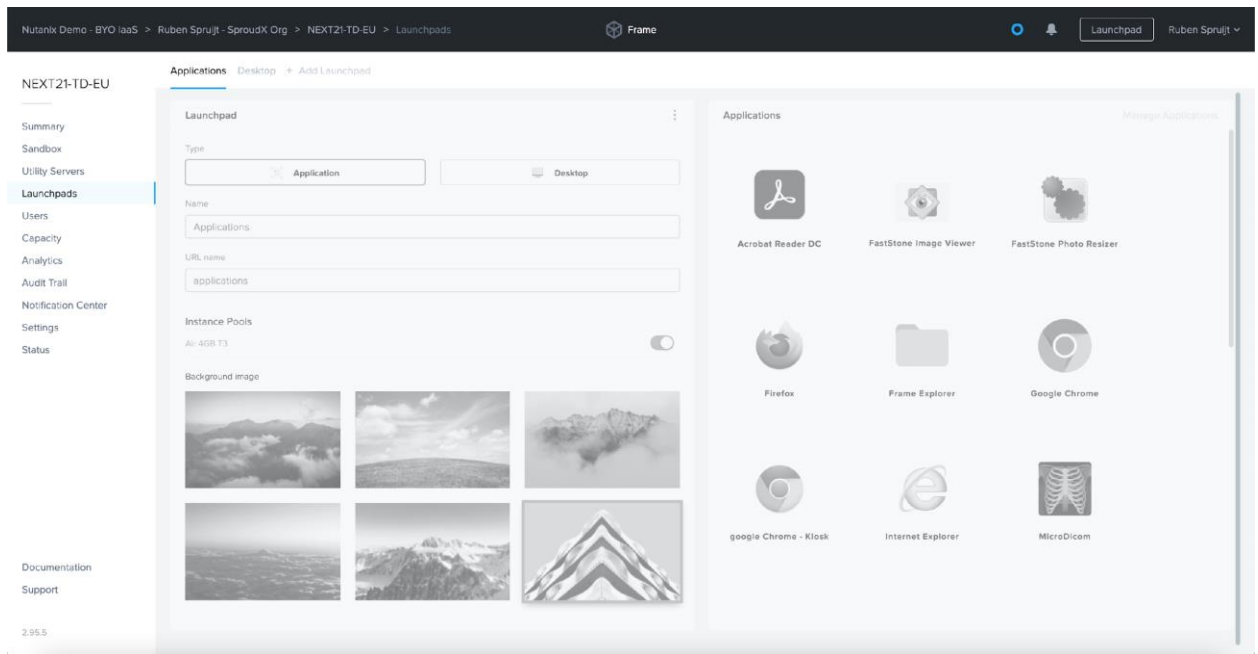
Nutanix Demo - BYO IaaS > Ruben Spruijt - SproudX Org > NEXT21-TD-EU > Launchpads

Frame

Launchpad

Ruben Spruijt

NEXT21-TD-EU

Summary
Sandbox
Utility Servers
Launchpads
Users
Capacity
Analytics
Audit Trail
Notification Center
Settings
Status

Documentation
Support

2.95.5

Applications Desktop + Add Launchpad

Launchpad

Type

Application

Desktop

Name

Applications

URL name

applications

Instance Pools

Air 4GB T3

Background image

Applications

Manage Applications

Acrobat Reader DC

FastStone Image Viewer

FastStone Photo Resizer

Firefox

Frame Explorer

Google Chrome

google Chrome - Kiosk

Internet Explorer

MicroDicom